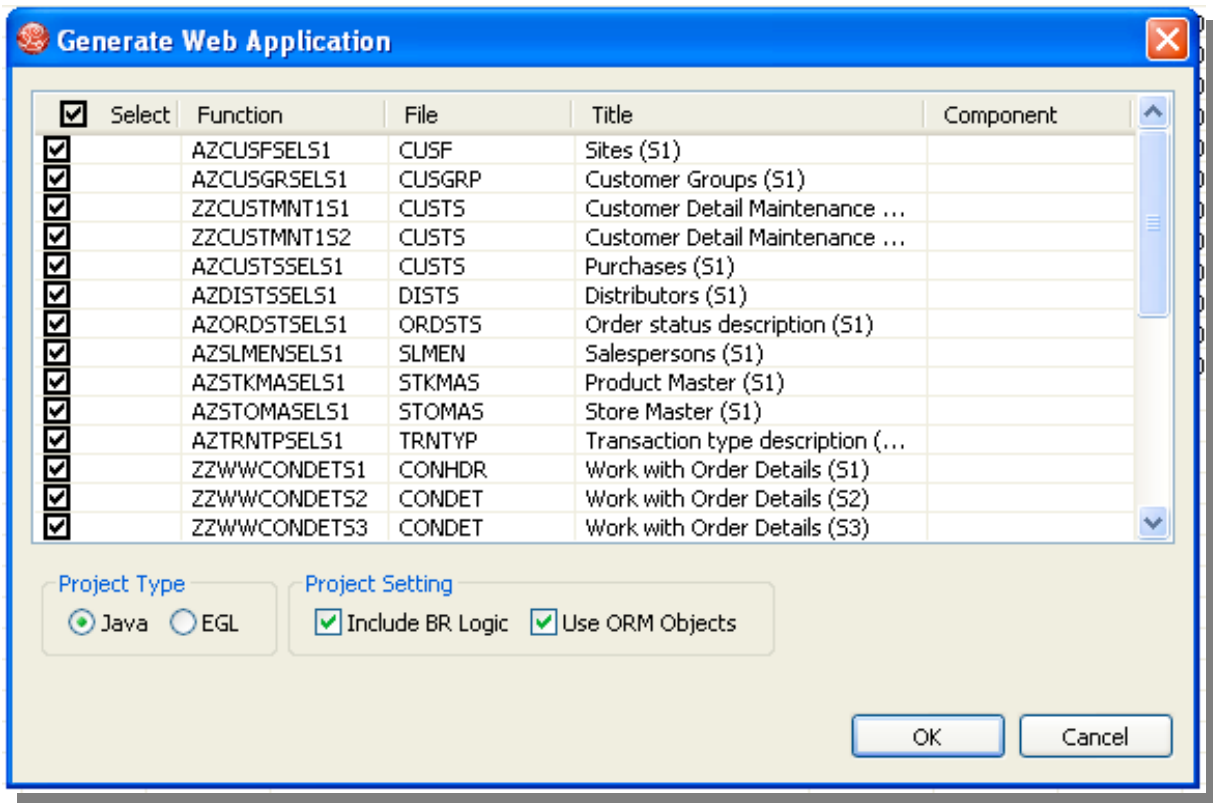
Generate Web Application

| Select | Function | File | Title | Component |
|---|---|---|---|---|
| ☑ | AZCUSFSELS1 | CUSF | Sites (S1) | |
| ☑ | AZCUSGRSELS1 | CUSGRP | Customer Groups (S1) | |
| ☑ | ZZCUSTMNT1S1 | CUSTS | Customer Detail Maintenance ... | |
| ☑ | ZZCUSTMNT1S2 | CUSTS | Customer Detail Maintenance ... | |
| ☑ | AZCUSTSSELS1 | CUSTS | Purchases (S1) | |
| ☑ | AZDISTSSELS1 | DISTS | Distributors (S1) | |
| ☑ | AZORDSTSELS1 | ORDSTS | Order status description (S1) | |
| ☑ | AZSLMENSELS1 | SLMEN | Salespersons (S1) | |
| ☑ | AZSTKMASELS1 | STKMAS | Product Master (S1) | |
| ☑ | AZSTOMASELS1 | STOMAS | Store Master (S1) | |
| ☑ | AZTRNTPSELS1 | TRNTYP | Transaction type description (... | |
| ☑ | ZZWWCONDETS1 | CONHDR | Work with Order Details (S1) | |
| ☑ | ZZWWCONDETS2 | CONDET | Work with Order Details (S2) | |
| ☑ | ZZWWCONDETS3 | CONDET | Work with Order Details (S3) | |

Project Type
Java EGL

Project Setting
Include BR Logic Use ORM Objects

OK Cancel